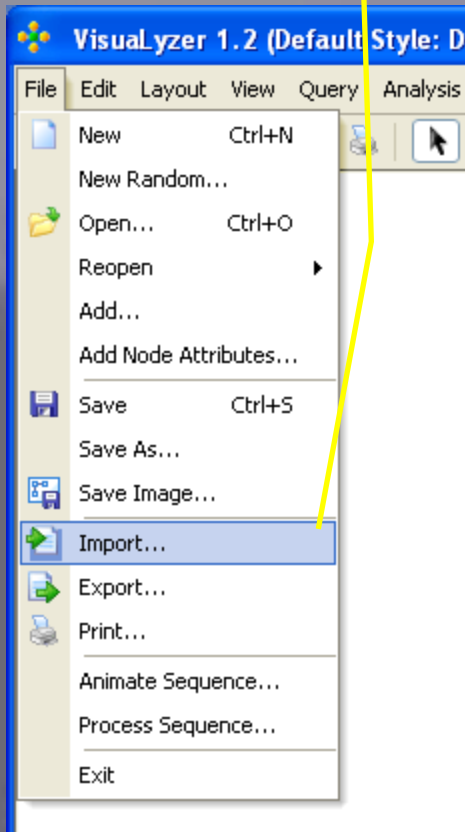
VisuaLyzer 1.2 (Default Style: D

File Edit Layout View Query Analysis

New Ctrl+N
New Random...
Open... Ctrl+O
Reopen
Add...
Add Node Attributes...
Save Ctrl+S
Save As...
Save Image...
Import...
Export...
Print...
Animate Sequence...
Process Sequence...
Exit